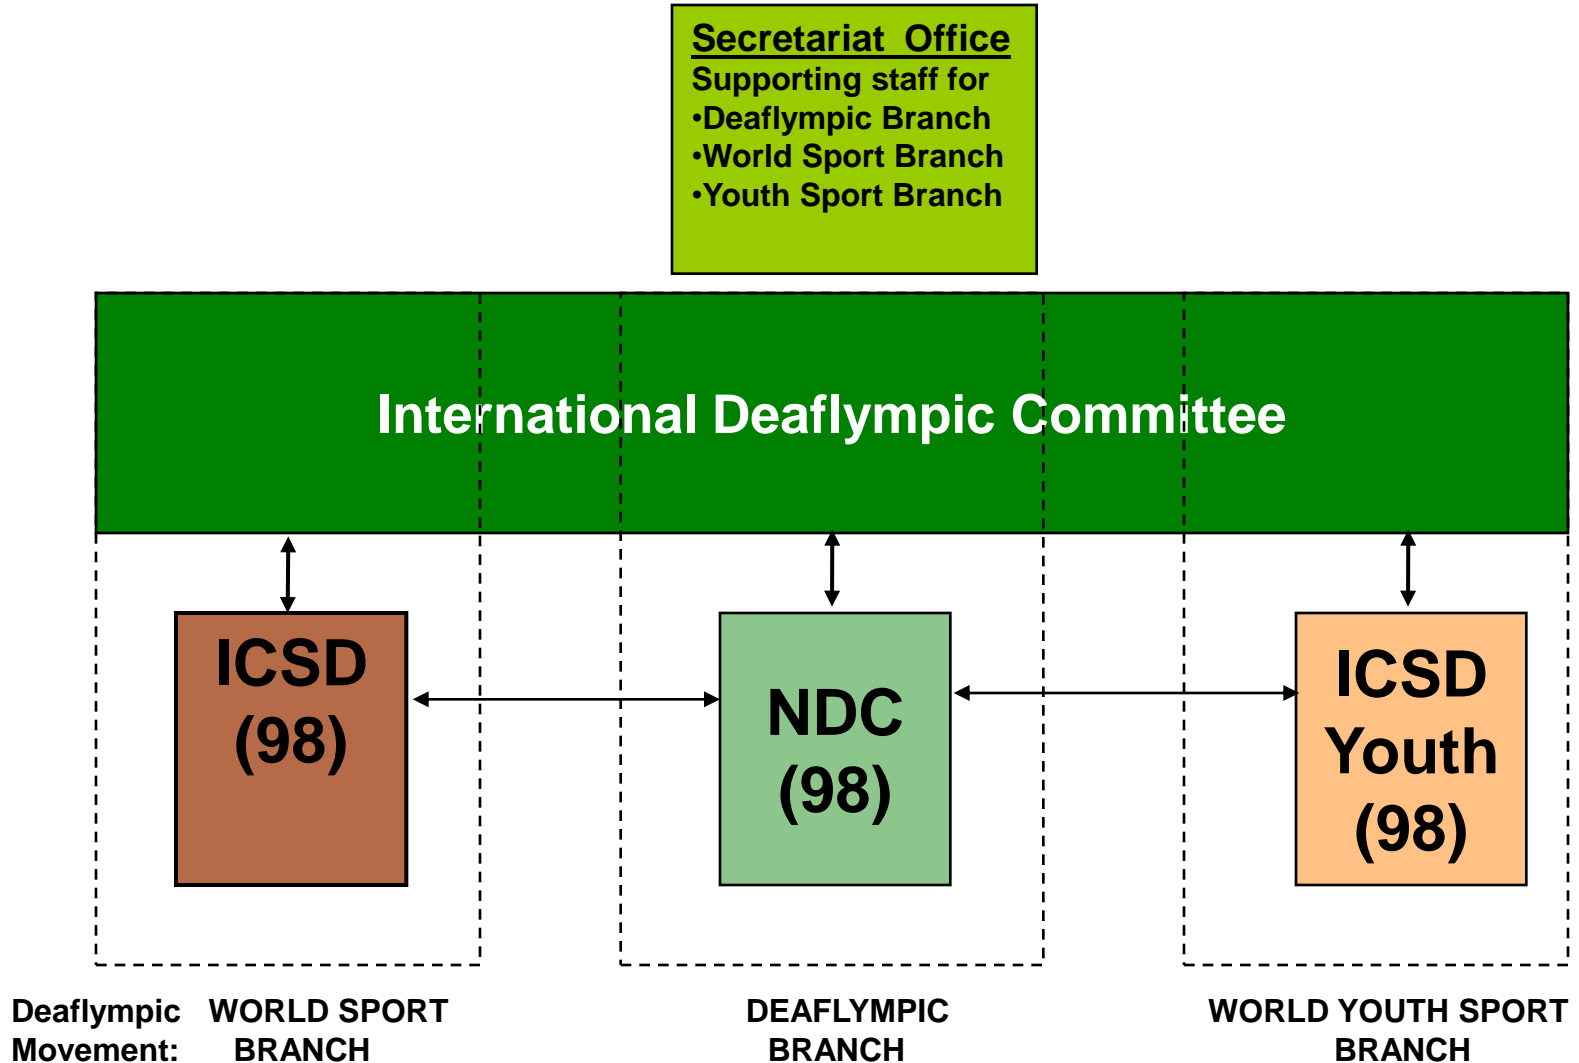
Secretariat Office
Supporting staff for
•Deaflympic Branch
•World Sport Branch
•Youth Sport Branch

International Deaflympic Committee

ICSD
(98)

NDC
(98)

ICSD
Youth
(98)

Deaflympic Movement:

WORLD SPORT BRANCH

DEAFLYMPIC BRANCH

WORLD YOUTH SPORT BRANCH